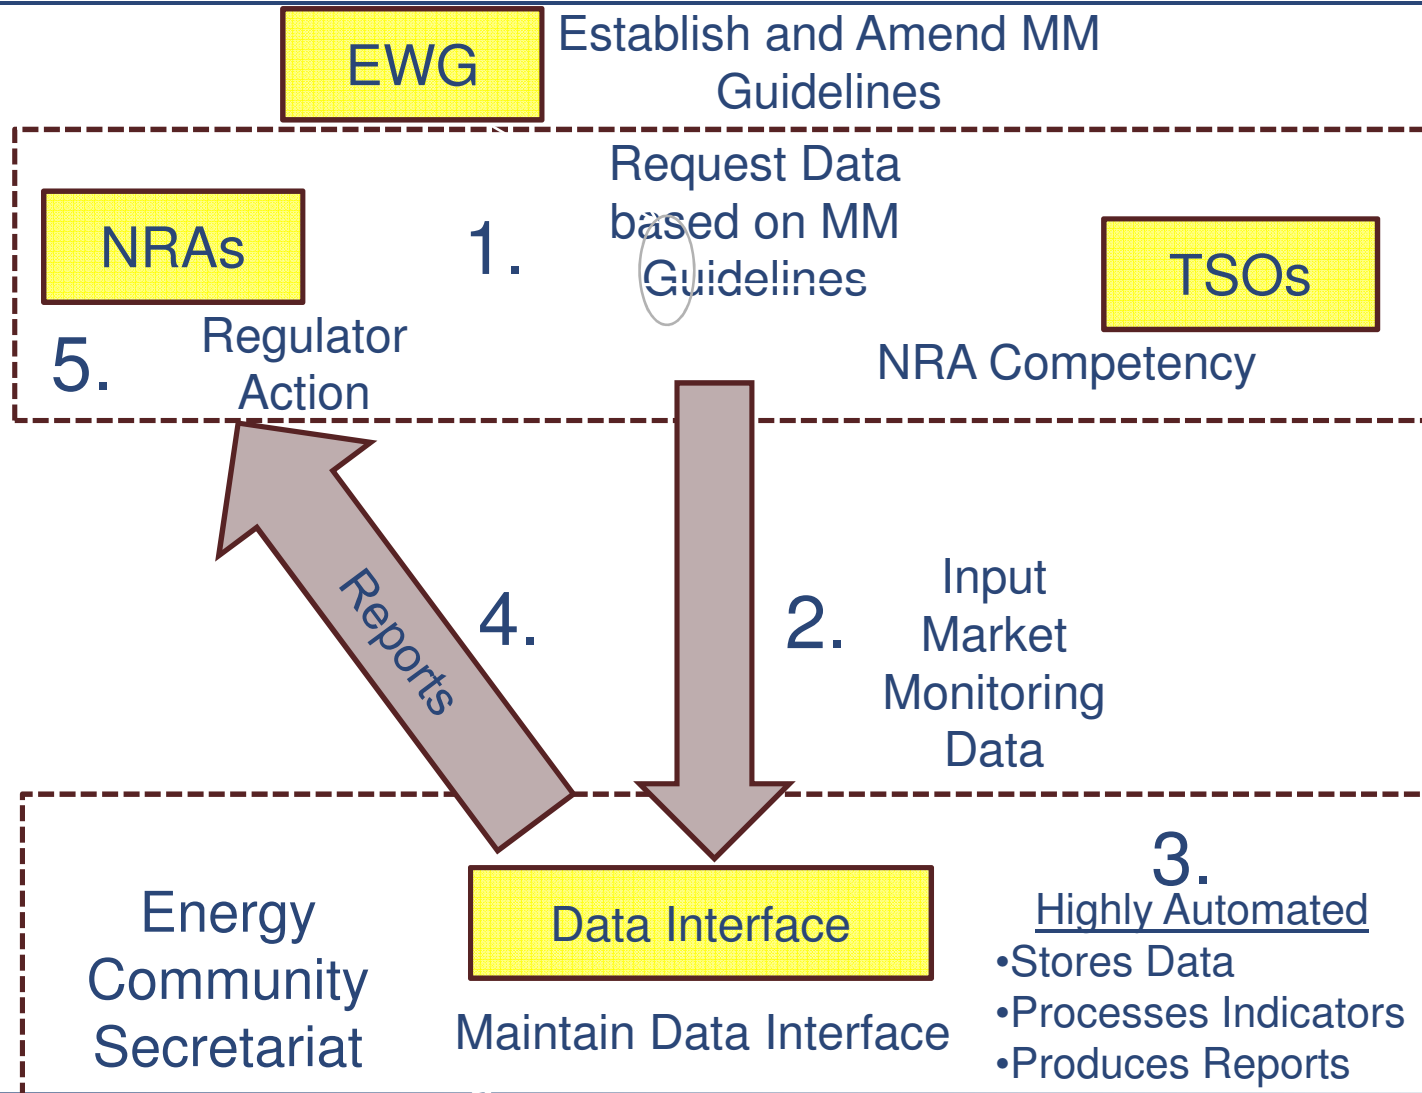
EWG

Establish and Amend MM Guidelines

NRAs

1.

Request Data based on MM Guidelines

TSOs

5.

Regulator Action

NRA Competency

Reports

4.

2.

Input Market Monitoring Data

3.

Highly Automated
•Stores Data
•Processes Indicators
•Produces Reports

Energy Community Secretariat

Data Interface

Maintain Data Interface